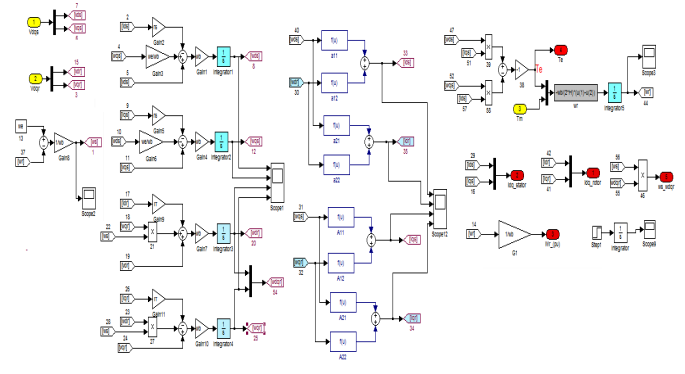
1
Vdss
7
4
2
Vdqr
15
3
2
4
wb
webo
Gain2
Gain3
Gain1
integrator1
6
9
10
webo
Gain5
Gain6
Gain4
integrator2
12
ws
13
37
1/wb
Gain8
Scope2
17
18
22
19
21
Gain7
integrator3
20
26
23
28
24
27
Gain10
integrator4
25
Scope1
40
30
f(u)
a11
f(u)
a12
33
f(u)
a21
f(u)
a22
35
31
32
f(u)
A11
f(u)
A12
f(u)
A21
f(u)
A22
34
Scope12
47
52
51
50
57
53
38
Te
Tm
-wb/(2*H)*(u(1)-u(2))
integrator5
Scope3
44
39
16
ids_stator
42
41
ids_rotor
56
46
ws_vdqr
14
1/wb
G1
Wr_(pu)
Step1
integrator
Scope4